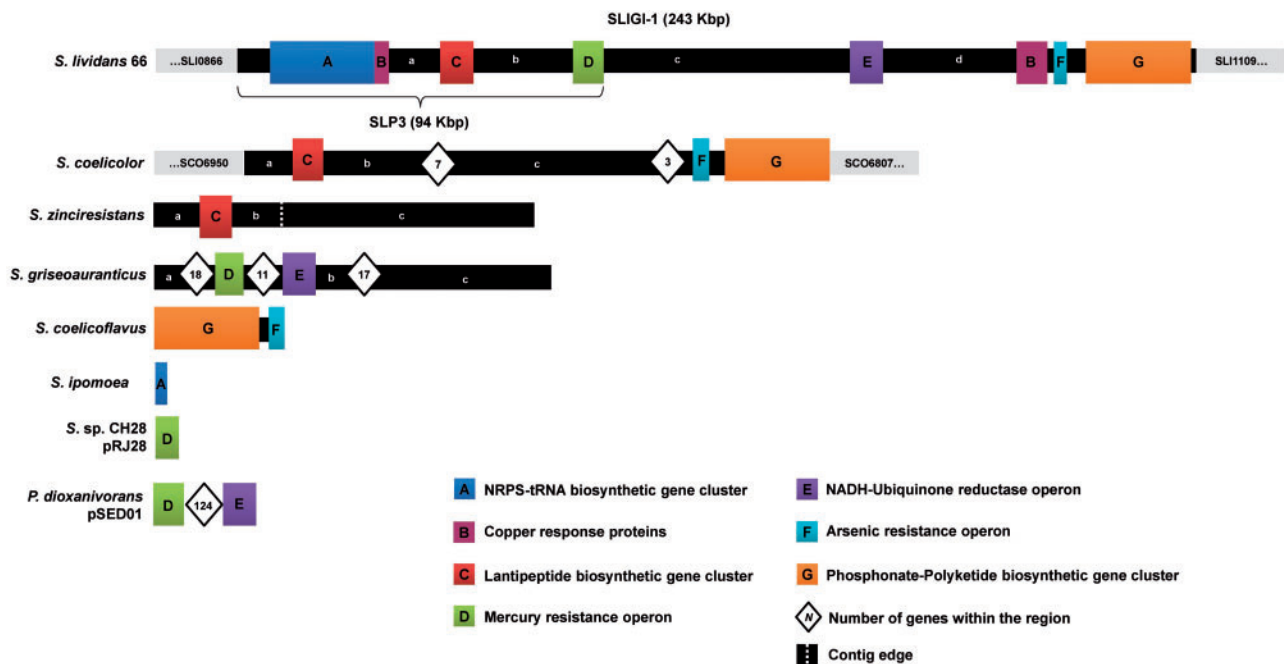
SLIGI-1 (243 Kbp)

S. lividans 66 ...SLI0866 A B a C b D c E d B F G SLI1109...

SLP3 (94 Kbp)

S. coelicolor ...SCO6950 a C b 7 c 3 F G SCO6807...

S. zinciresistans a C b c

S. griseoauranticus a 18 D 11 E b 17 c

S. coelicoflavus G F

S. ipomoea A

S. sp. CH28 pRJ28 D

P. dioxanivorans pSED01 D 124 E

A NRPS-tRNA biosynthetic gene cluster

B Copper response proteins

C Lantipeptide biosynthetic gene cluster

D Mercury resistance operon

E NADH-Ubiquinone reductase operon

F Arsenic resistance operon

G Phosphonate-Polyketide biosynthetic gene cluster

N Number of genes within the region

Contig edge